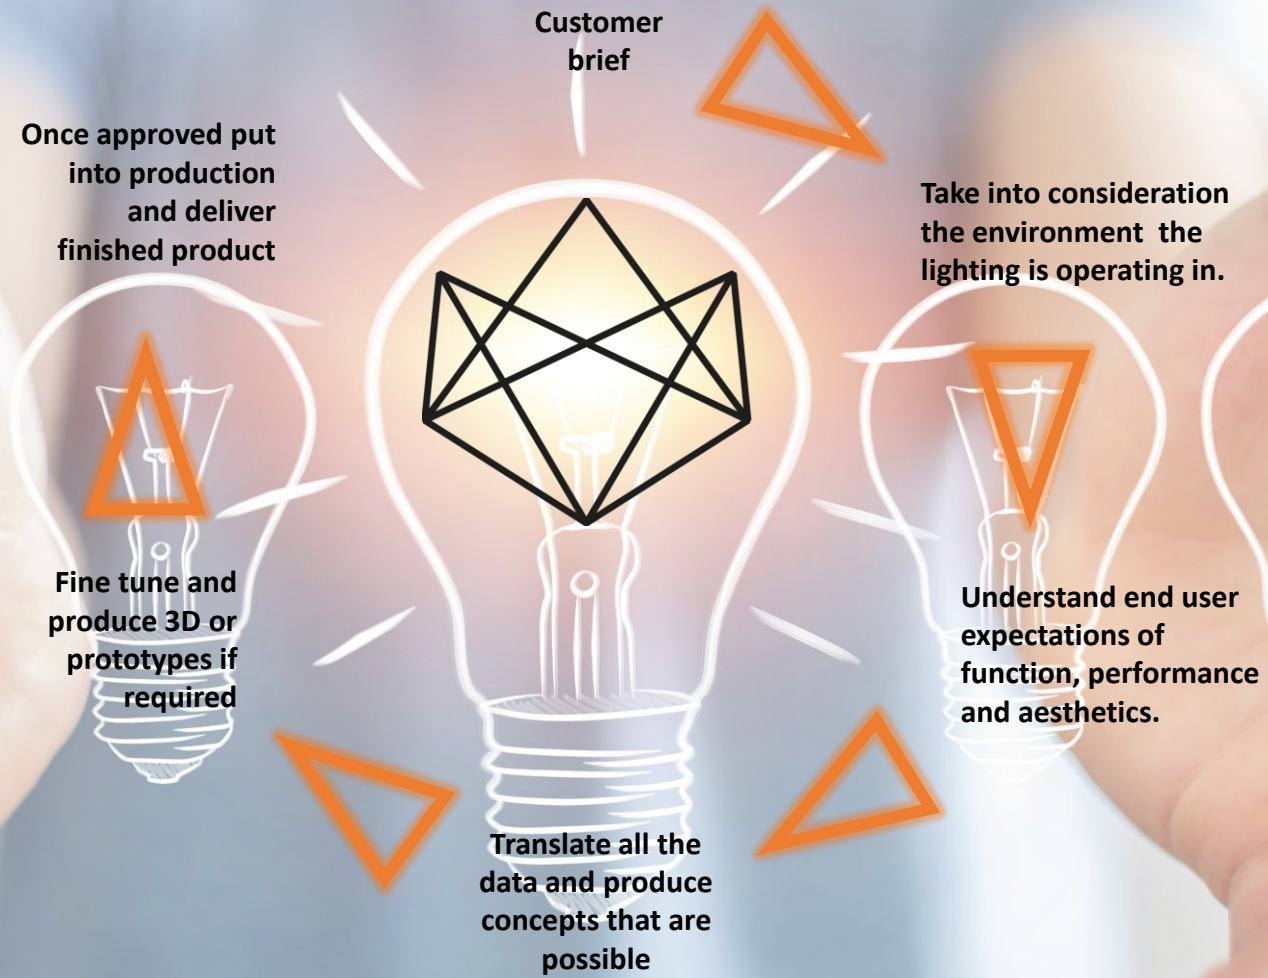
Customer brief

Take into consideration the environment the lighting is operating in.

Understand end user expectations of function, performance and aesthetics.

Translate all the data and produce concepts that are possible

Fine tune and produce 3D or prototypes if required

Once approved put into production and deliver finished product